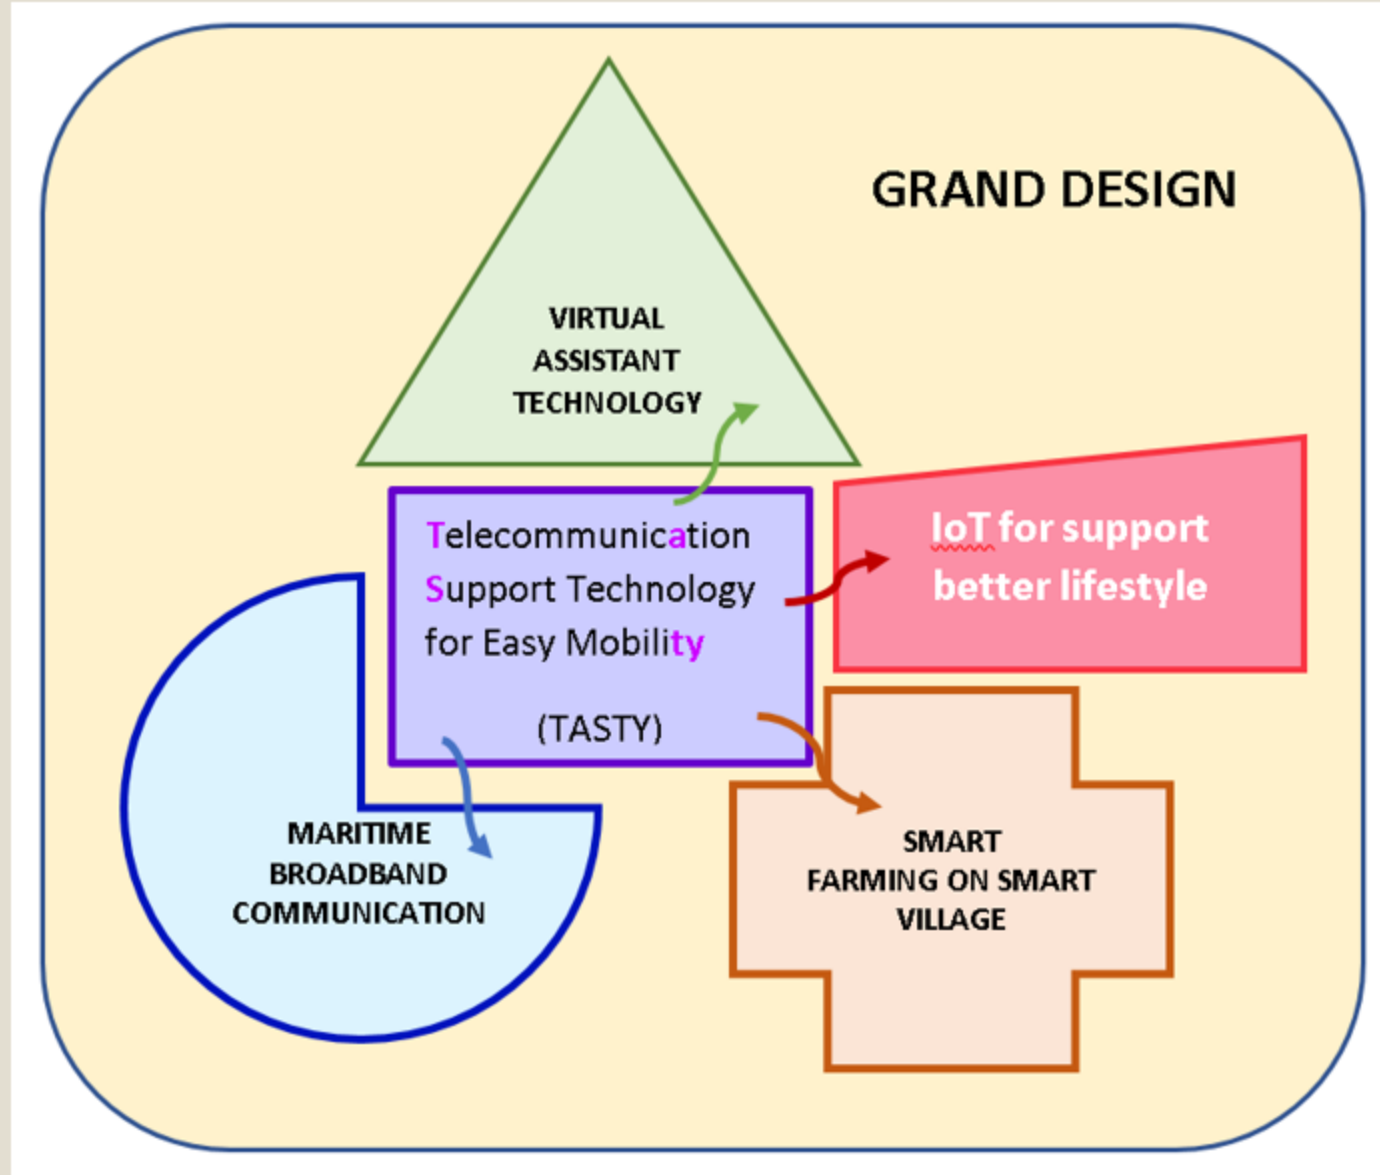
GRAND DESIGN

VIRTUAL ASSISTANT TECHNOLOGY

Telecommunication Support Technology for Easy Mobility

(TASTY)

IoT for support better lifestyle

MARITIME BROADBAND COMMUNICATION

SMART FARMING ON SMART VILLAGE